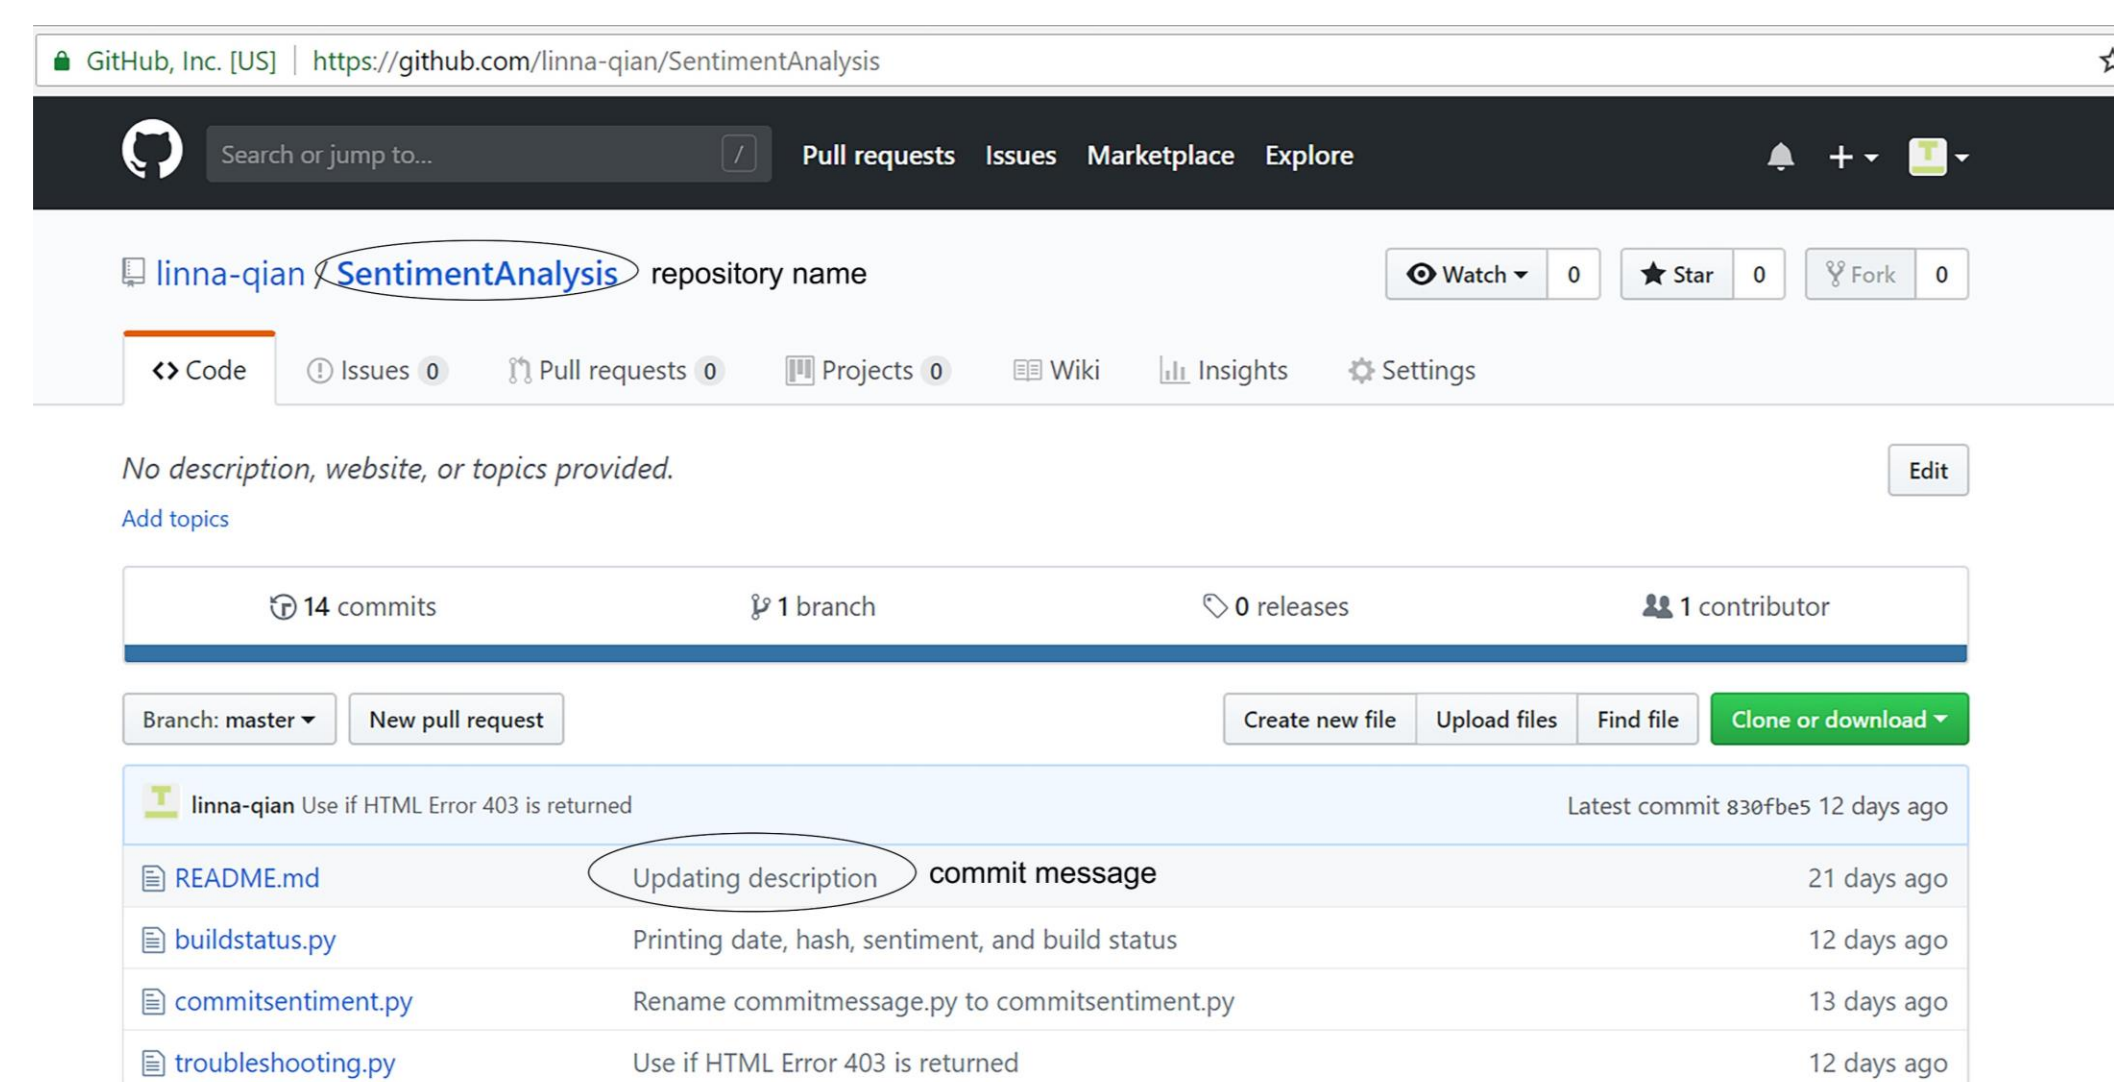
GitHub, Inc. [US] | https://github.com/linna-qian/SentimentAnalysis

Search or jump to... /  Pull requests  Issues  Marketplace  Explore

linna-qian / SentimentAnalysis repository name

Watch 0  Star 0  Fork 0

Code  Issues 0  Pull requests 0  Projects 0  Wiki  Insights  Settings

No description, website, or topics provided.

Edit

Add topics

14 commits  1 branch  0 releases  1 contributor

Branch: master  New pull request  Create new file  Upload files  Find file  Clone or download

linna-qian Use if HTML Error 403 is returned  Latest commit 830fbe5 12 days ago

| | | |
|---|---|---|
| README.md | Updating description commit message | 21 days ago |
| buildstatus.py | Printing date, hash, sentiment, and build status | 12 days ago |
| commitsentiment.py | Rename commitmessage.py to commitsentiment.py | 13 days ago |
| troubleshooting.py | Use if HTML Error 403 is returned | 12 days ago |